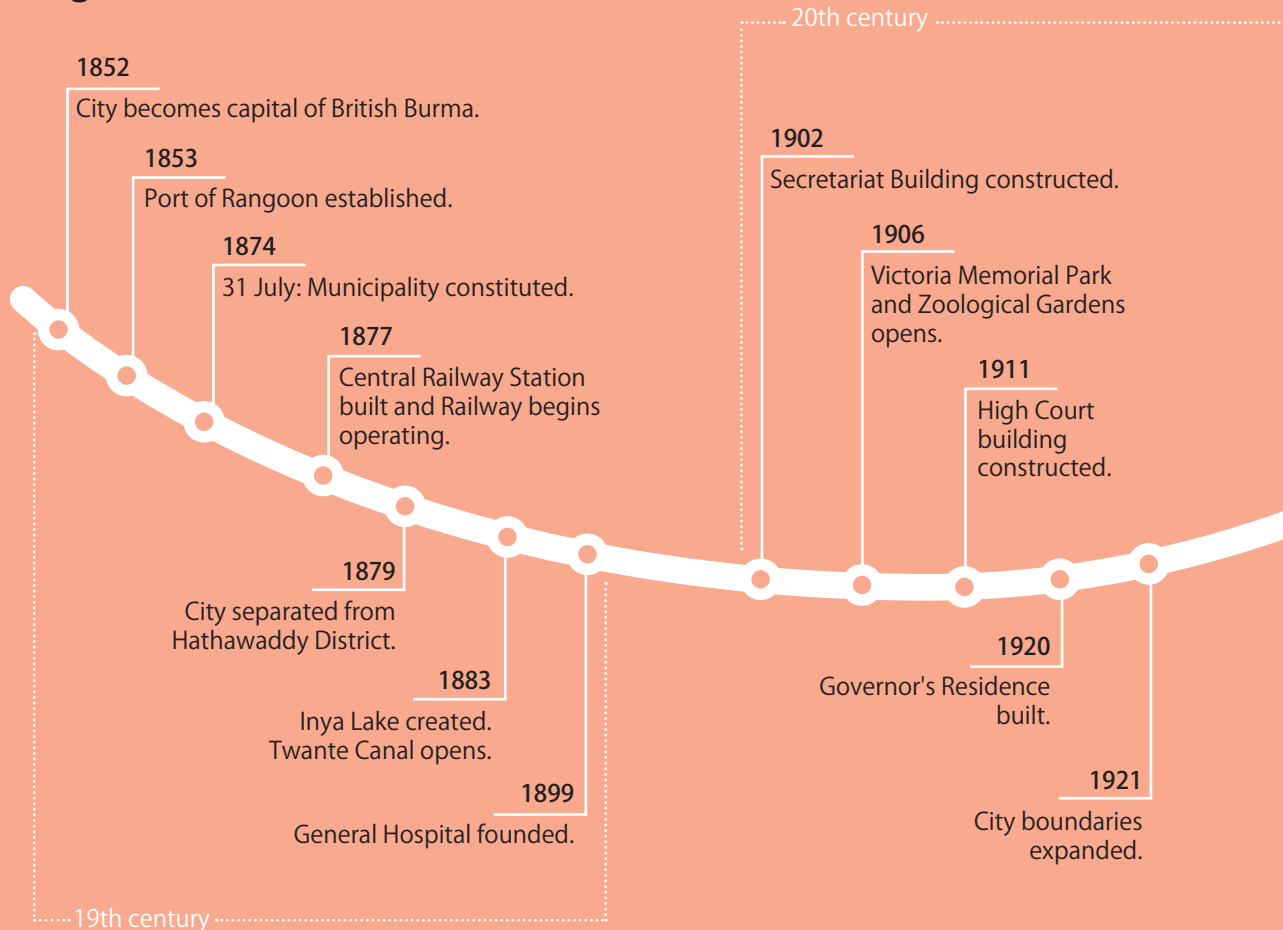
20th century

1852
City becomes capital of British Burma.

1853
Port of Rangoon established.

1874
31 July: Municipality constituted.

1877
Central Railway Station built and Railway begins operating.

1879
City separated from Hathawaddy District.

1883
Inya Lake created. Twante Canal opens.

1899
General Hospital founded.

19th century

1902
Secretariat Building constructed.

1906
Victoria Memorial Park and Zoological Gardens opens.

1911
High Court building constructed.

1920
Governor's Residence built.

1921
City boundaries expanded.